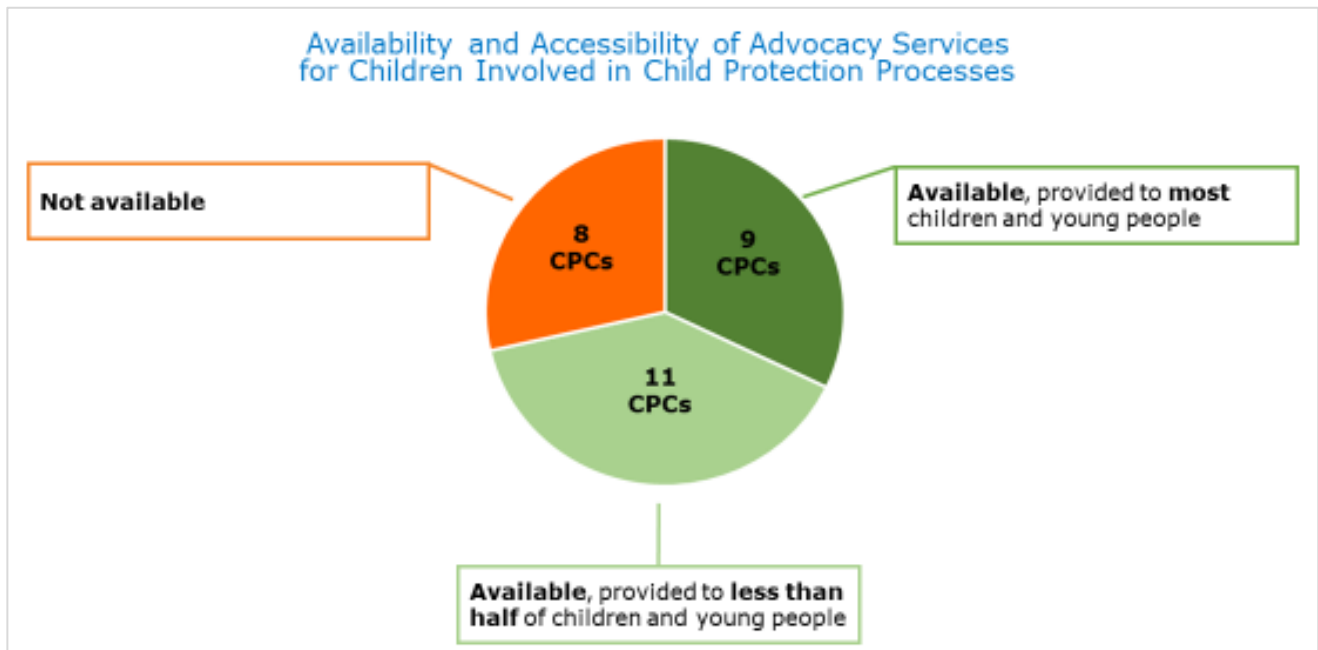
Availability and Accessibility of Advocacy Services for Children Involved in Child Protection Processes

Not available

8 CPCs

9 CPCs

Available, provided to most children and young people

11 CPCs

Available, provided to less than half of children and young people